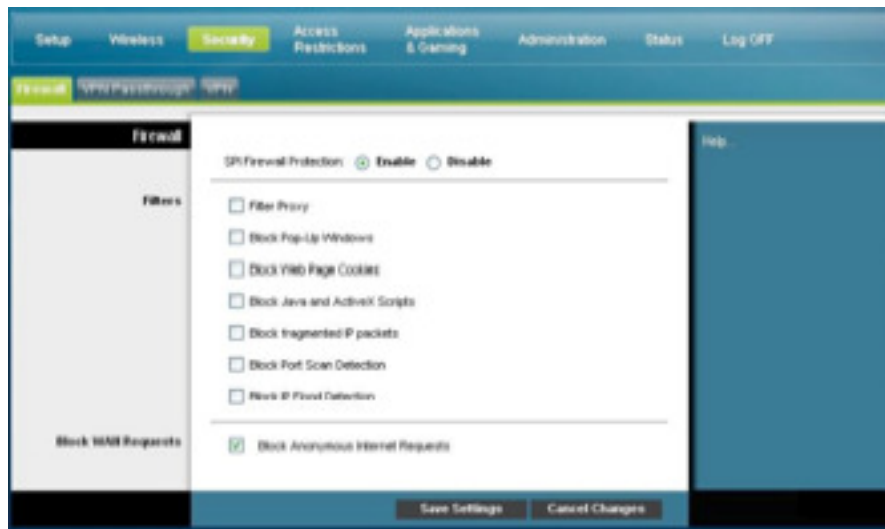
Setup Wireless Security Access Restrictions Applications & Gaming Administration Status Log OFF

Firewall VPN Passthrough VPN

Firewall

SPI Firewall Protection: Enable Disable

Help...

Filters

Filter Proxy

Block Pop-Up Windows

Block Web Page Cookies

Block Java and ActiveX Scripts

Block fragmented IP packets

Block Port Scan Detection

Block IP Flood Detection

Block WAN Requests

Block Anonymous Internet Requests

Save Settings Cancel Changes